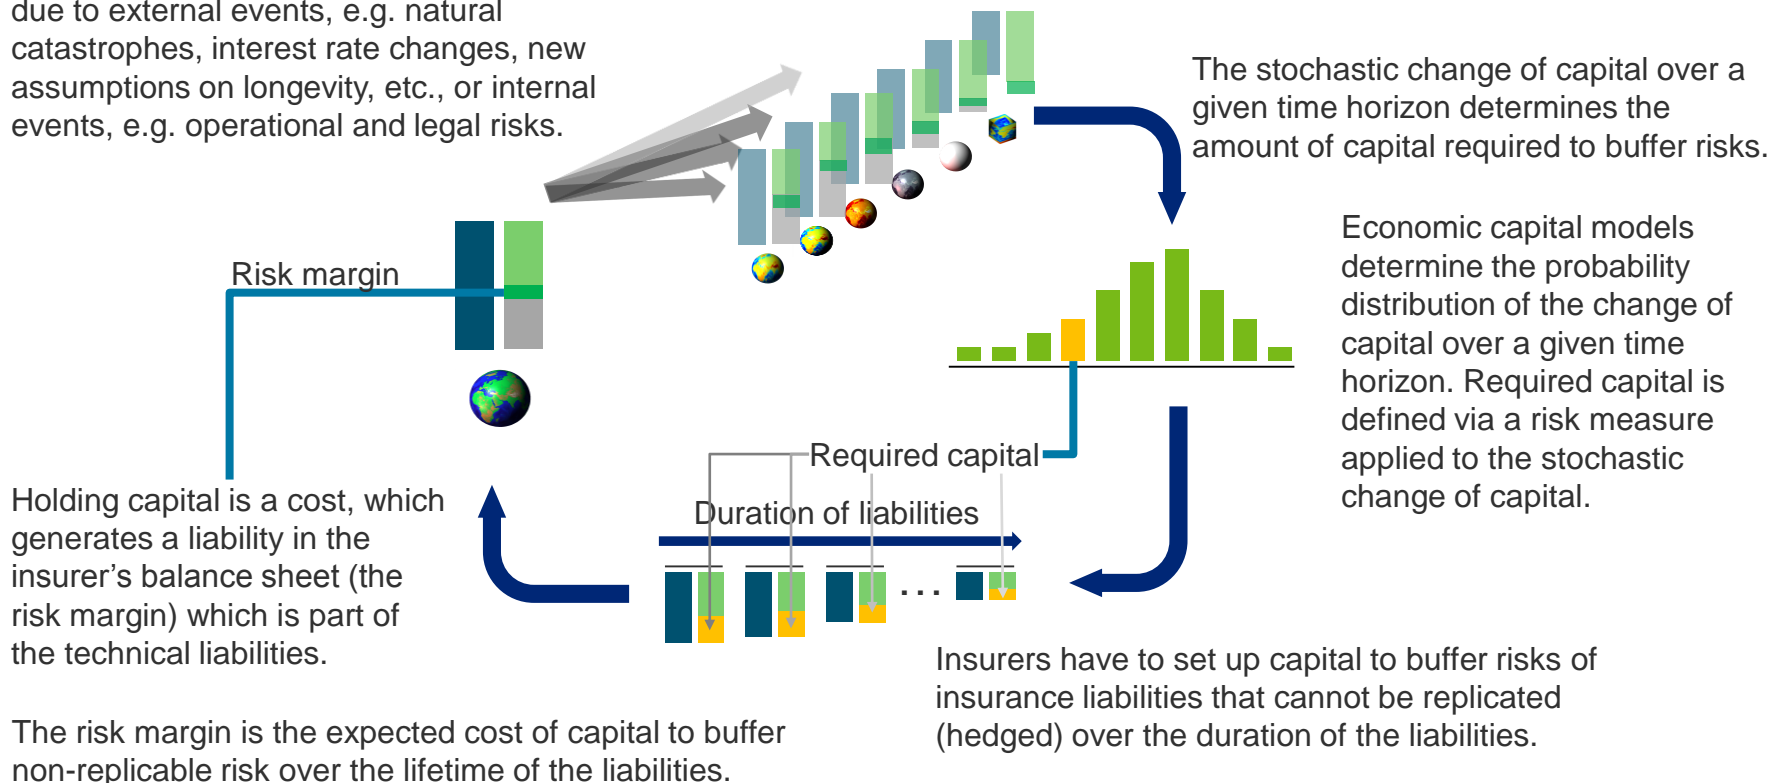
due to external events, e.g. natural catastrophes, interest rate changes, new assumptions on longevity, etc., or internal events, e.g. operational and legal risks.

The stochastic change of capital over a given time horizon determines the amount of capital required to buffer risks.

Risk margin

Economic capital models determine the probability distribution of the change of capital over a given time horizon. Required capital is defined via a risk measure applied to the stochastic change of capital.

Required capital

Duration of liabilities

. . .

Holding capital is a cost, which generates a liability in the insurer's balance sheet (the risk margin) which is part of the technical liabilities.

Insurers have to set up capital to buffer risks of insurance liabilities that cannot be replicated (hedged) over the duration of the liabilities.

The risk margin is the expected cost of capital to buffer non-replicable risk over the lifetime of the liabilities.